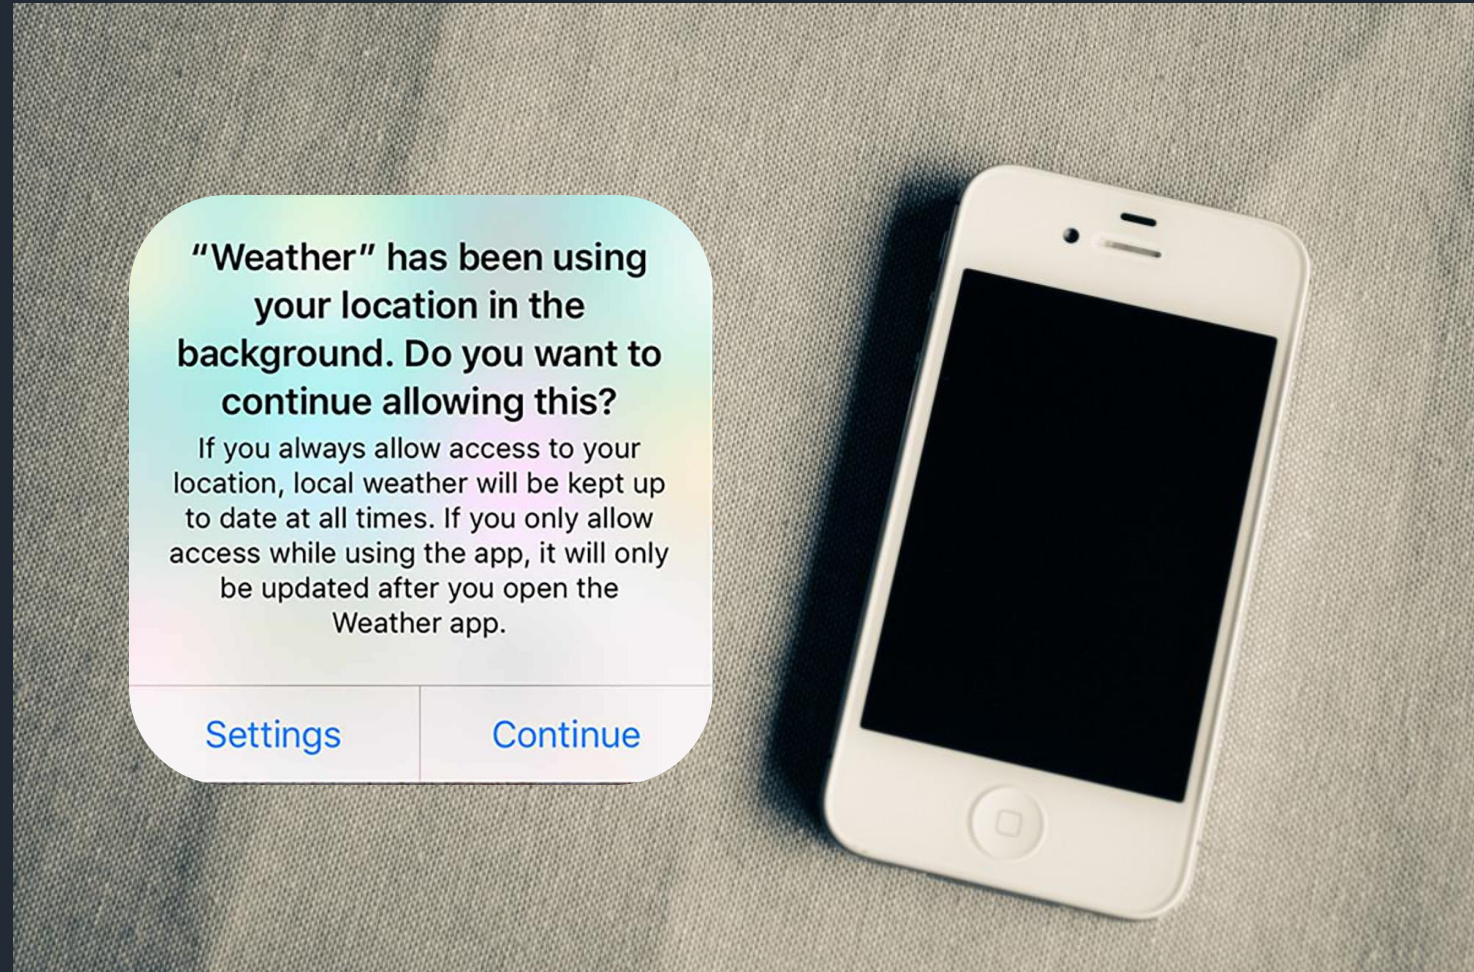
“Weather” has been using your location in the background. Do you want to continue allowing this?

If you always allow access to your location, local weather will be kept up to date at all times. If you only allow access while using the app, it will only be updated after you open the Weather app.

Settings

Continue